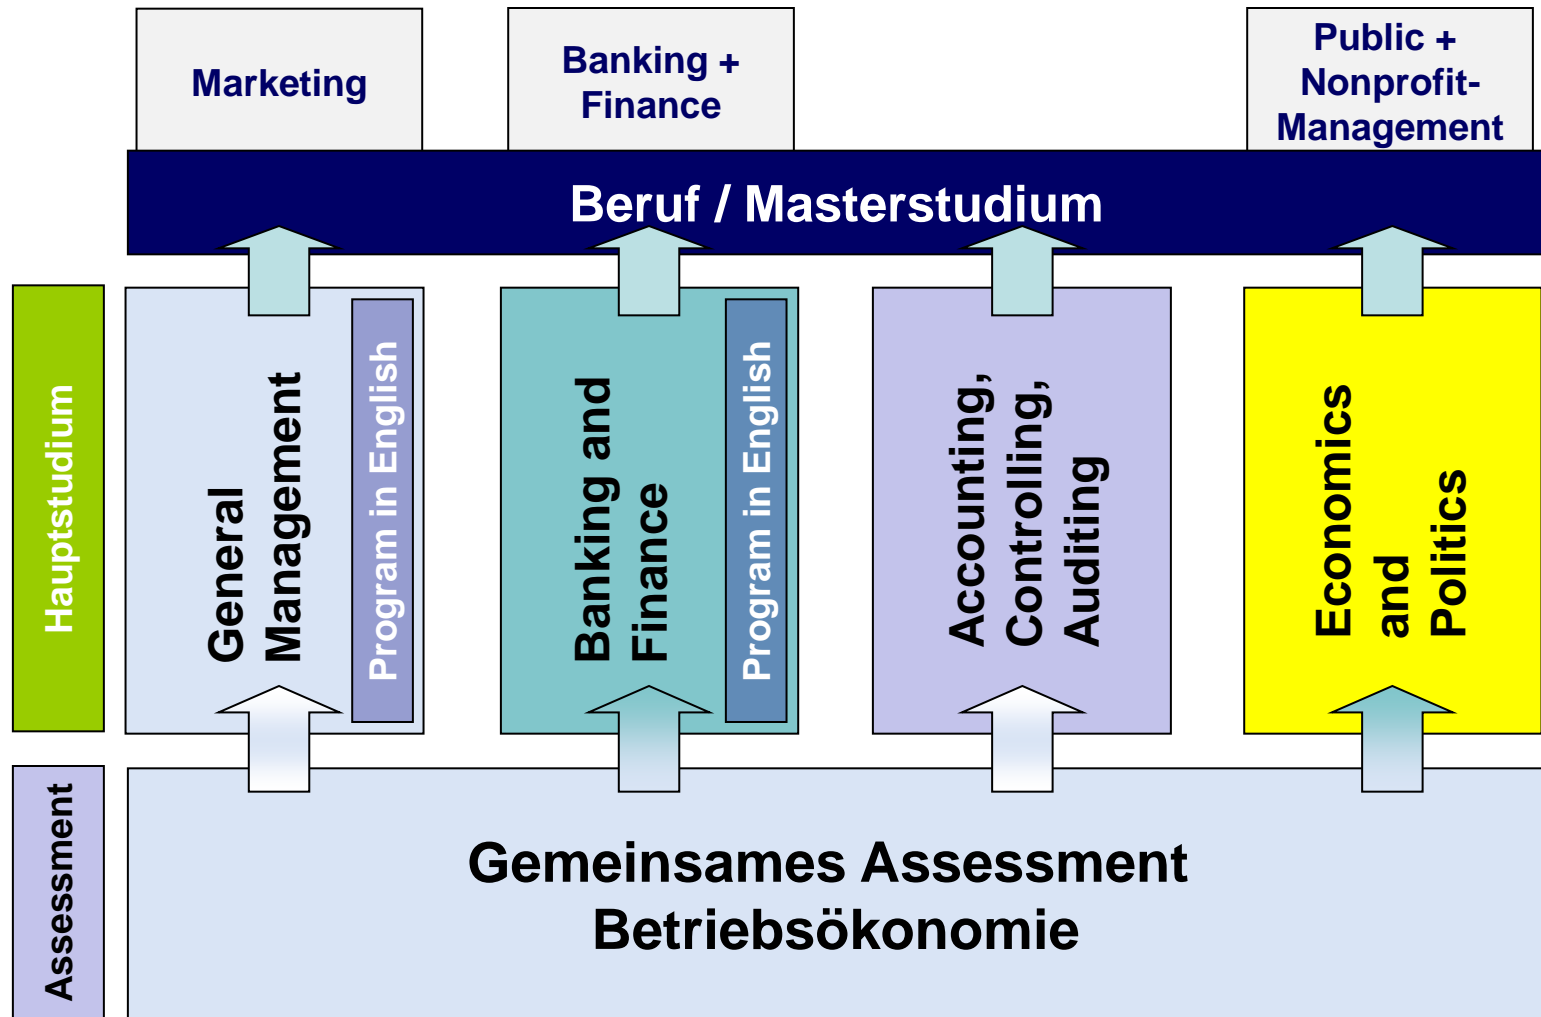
Marketing

Banking + Finance

Public + Nonprofit-Management

Beruf / Masterstudium

Hauptstudium

General Management

Program in English

Banking and Finance

Program in English

Accounting, Controlling, Auditing

Economics and Politics

Assessment

Gemeinsames Assessment Betriebsökonomie